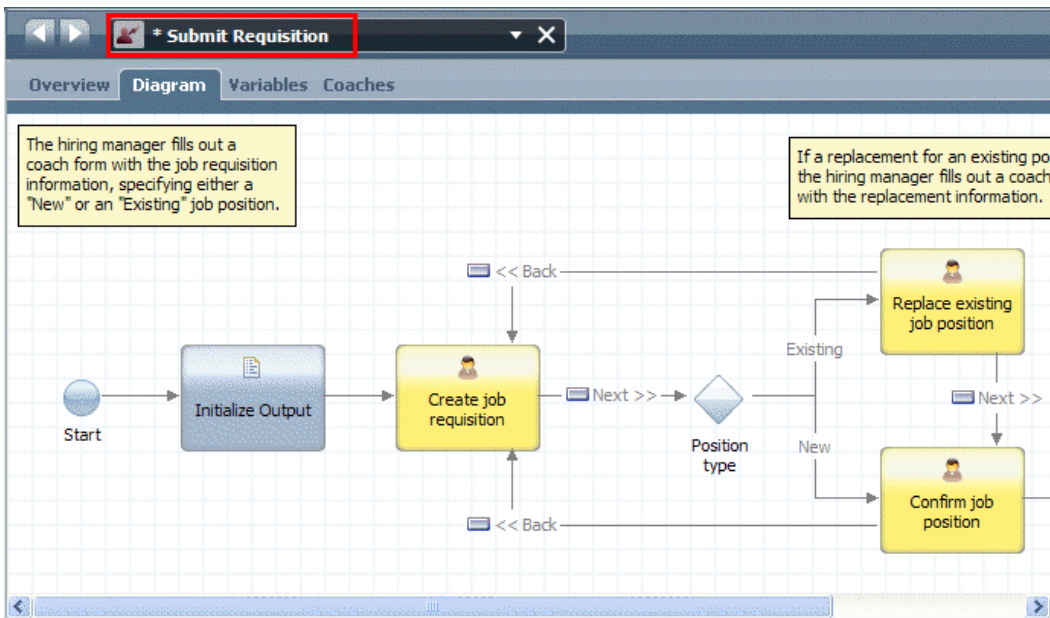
* Submit Requisition

Overview Diagram Variables Coaches

The hiring manager fills out a coach form with the job requisition information, specifying either a "New" or an "Existing" job position.

If a replacement for an existing po the hiring manager fills out a coach with the replacement information.

<< Back

Replace existing job position

Existing

Start

Initialize Output

Create job requisition

Next >>

Next >>

Position type

New

Confirm job position

<< Back